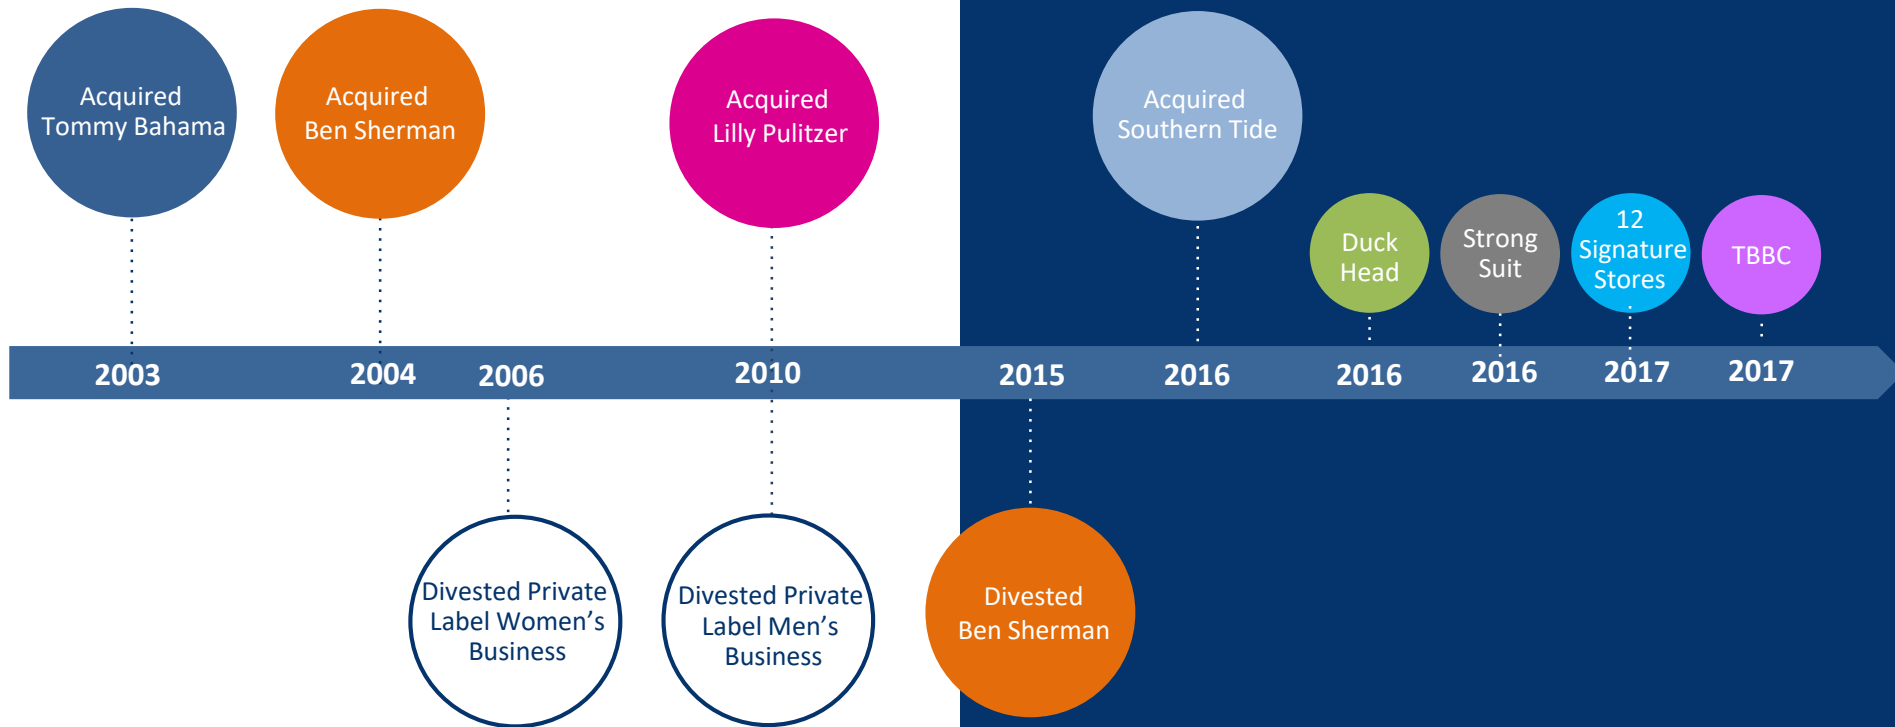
Acquired Tommy Bahama

Acquired Ben Sherman

Acquired Lilly Pulitzer

Acquired Southern Tide

Duck Head

Strong Suit

12 Signature Stores

TBBC

2003

2004

2006

2010

2015

2016

2016

2016

2017

2017

Divested Private Label Women's Business

Divested Private Label Men's Business

Divested Ben Sherman